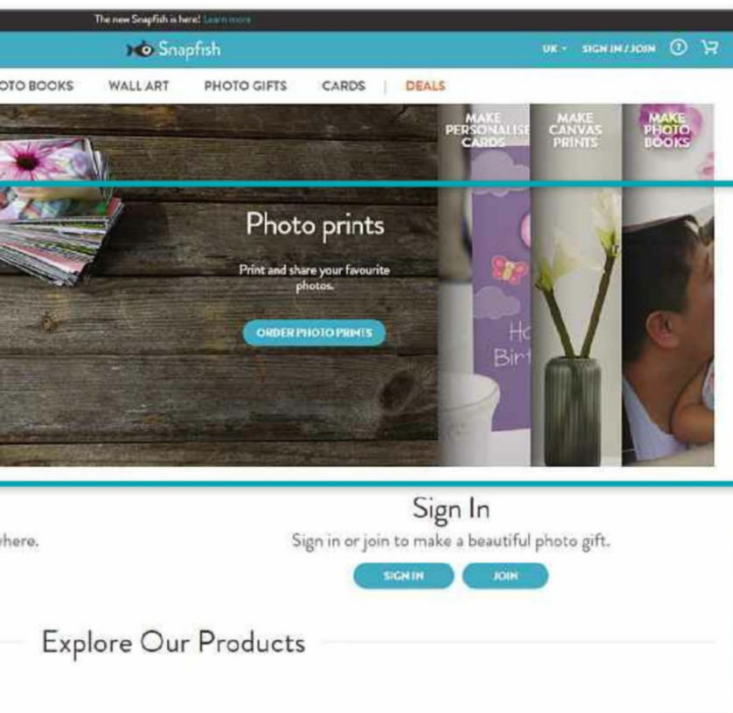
The new Snapfish is here! Learn more

Snapfish

UK · SIGN IN / JOIN

OTO BOOKS WALL ART PHOTO GIFTS CARDS | DEALS

MAKE PERSONALISE CARDS

MAKE CANVAS PRINTS

MAKE PHOTO BOOKS

Photo prints

Print and share your favourite photos.

ORDER PHOTO PRINTS

Ha Birt

Sign In

here.

Sign in or join to make a beautiful photo gift.

SIGN IN JOIN

Explore Our Products